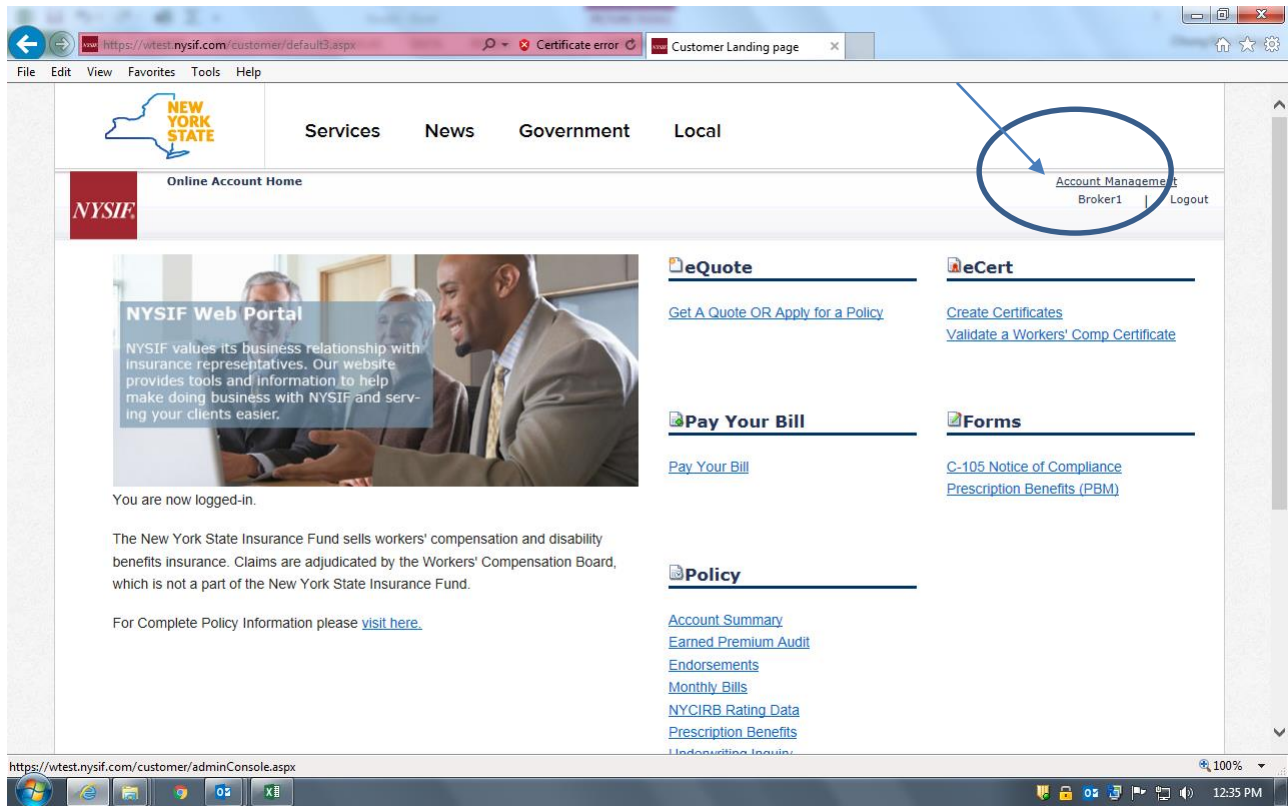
https://wtest.nysif.com/customer/default3.aspx
Certificate error
Customer Landing page

File Edit View Favorites Tools Help

NEW YORK STATE

Services News Government Local

Online Account Home

NYSIF

Account Management
Broker1 | Logout

NYSIF Web Portal

NYSIF values its business relationship with insurance representatives. Our website provides tools and information to help make doing business with NYSIF and serving your clients easier.

You are now logged-in.

The New York State Insurance Fund sells workers' compensation and disability benefits insurance. Claims are adjudicated by the Workers' Compensation Board, which is not a part of the New York State Insurance Fund.

For Complete Policy Information please visit here.

eQuote

Get A Quote OR Apply for a Policy

Pay Your Bill

Pay Your Bill

Policy

Account Summary
Earned Premium Audit
Endorsements
Monthly Bills
NYCIRB Rating Data
Prescription Benefits
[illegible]

eCert

Create Certificates
Validate a Workers' Comp Certificate

Forms

C-105 Notice of Compliance
Prescription Benefits (PBM)

https://wtest.nysif.com/customer/adminConsole.aspx

100%

12:35 PM